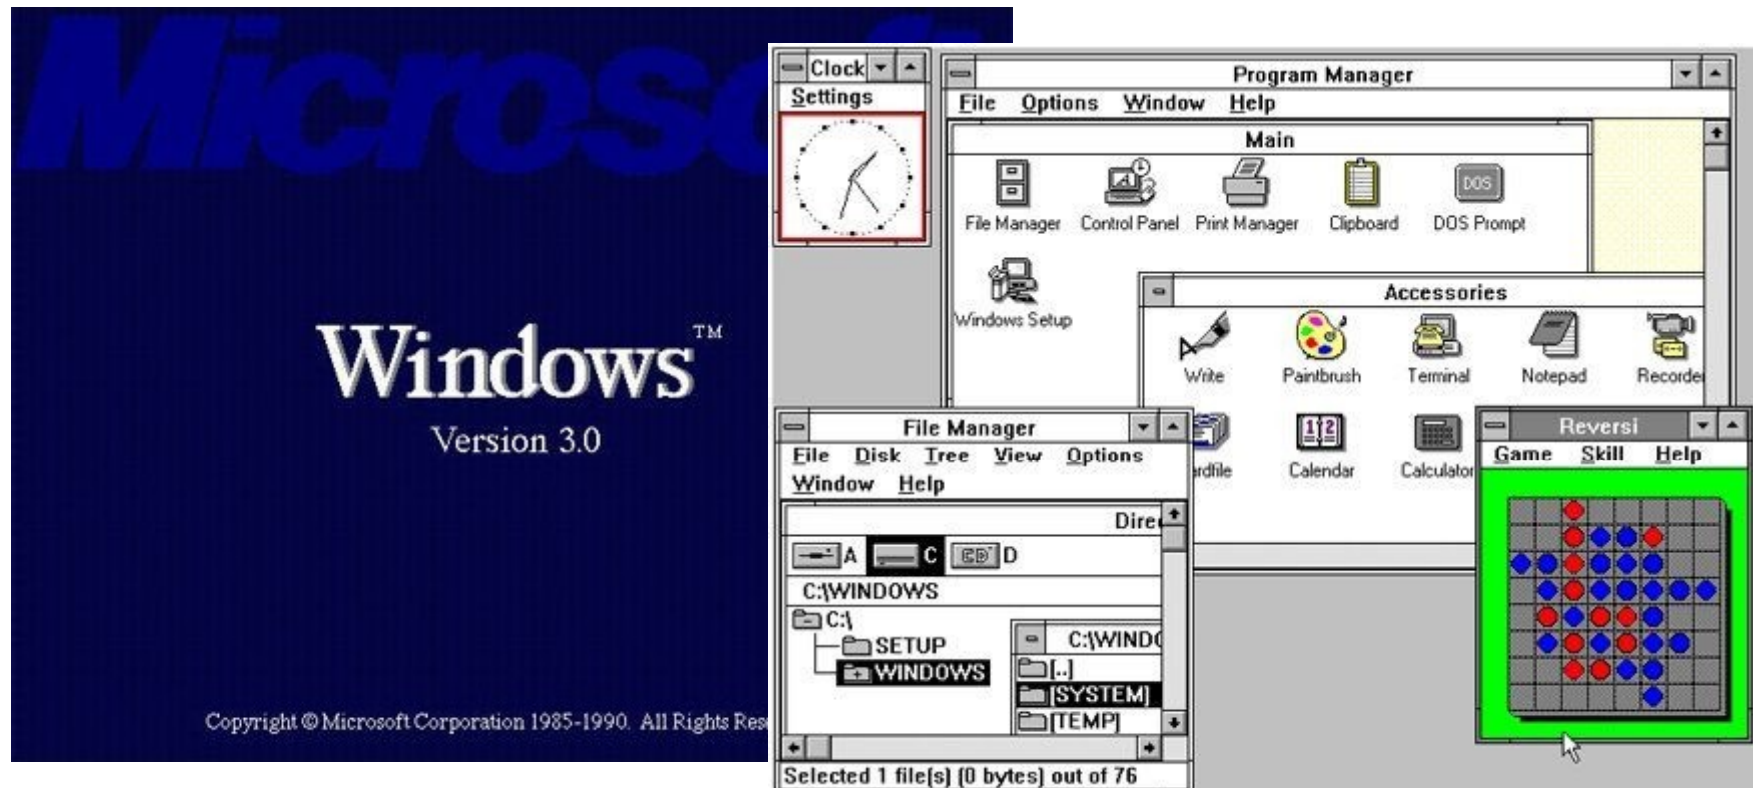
Microso

Windows™
Version 3.0

Copyright © Microsoft Corporation 1985-1990. All Rights Res

Clock
Settings

Program Manager
File Options Window Help

Main
File Manager Control Panel Print Manager Clipboard DOS Prompt
Windows Setup

Accessories
Write Paintbrush Terminal Notepad Recorde
rdfile Calendar Calculator

File Manager
File Disk Tree View Options
Window Help
Dire
A C D
C:\WINDOWS
C:\
SETUP
WINDOWS
C:\WINDO
[..]
[SYSTEM]
[TEMP]
Selected 1 file(s) (0 bytes) out of 76

Reversi
Game Skill Help